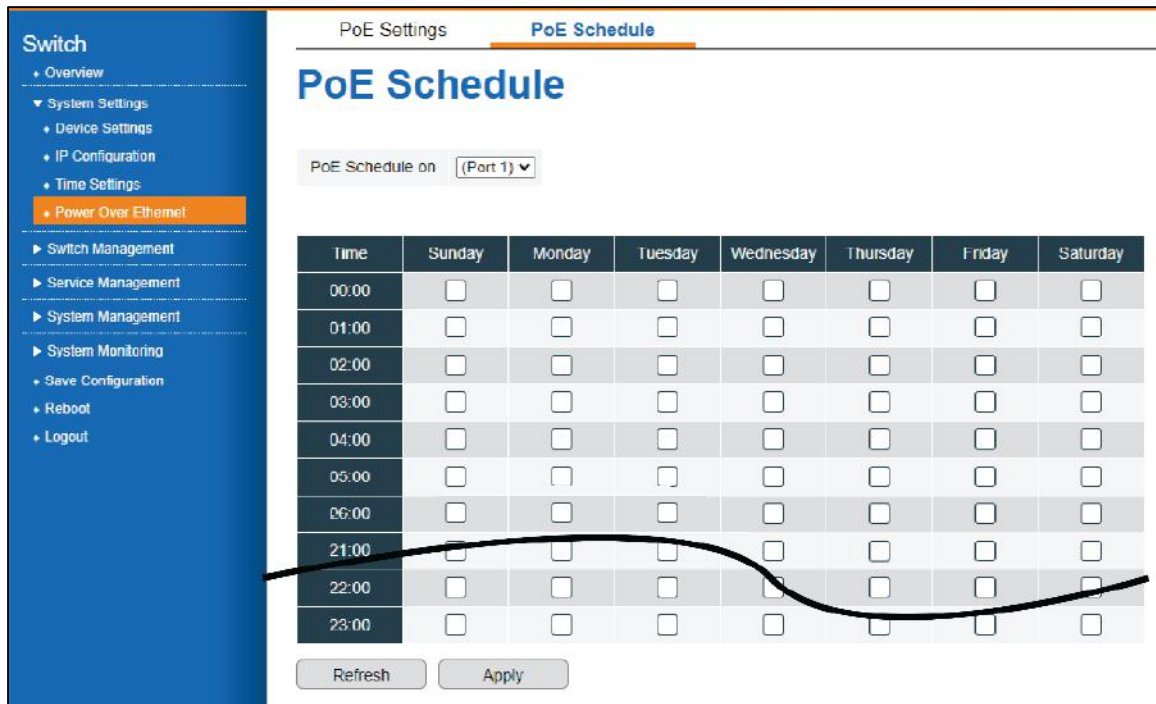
Switch
• Overview
▼ System Settings
• Device Settings
• IP Configuration
• Time Settings
• Power Over Ethernet
▶ Switch Management
▶ Service Management
▶ System Management
▶ System Monitoring
• Save Configuration
• Reboot
• Logout

PoE Settings
PoE Schedule

PoE Schedule

PoE Schedule on (Port 1)

| Time | Sunday | Monday | Tuesday | Wednesday | Thursday | Friday | Saturday |
|---|---|---|---|---|---|---|---|
| 00:00 | | | | | | | |
| 01:00 | | | | | | | |
| 02:00 | | | | | | | |
| 03:00 | | | | | | | |
| 04:00 | | | | | | | |
| 05:00 | | | | | | | |
| 06:00 | | | | | | | |
| 21:00 | | | | | | | |
| 22:00 | | | | | | | |
| 23:00 | | | | | | | |

Refresh
Apply